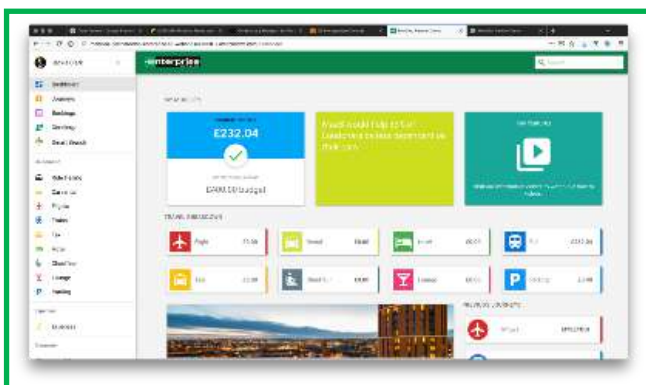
enterprise

£232.04

£400.00 budget

Would you like help to find Enterprise lodge locations near the place you'll be staying?

TRAVEL CATEGORIES

Flight

Hotel

Rail

Taxi

Lounge

Parking

Dashboard

Bookings